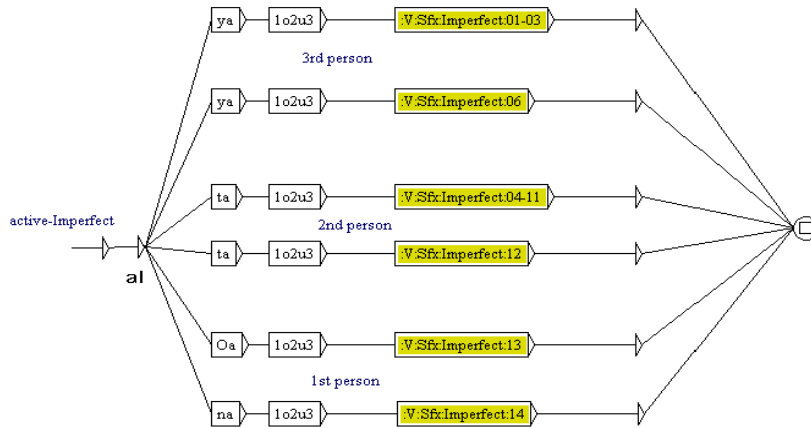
ya
1o2u3
:V:SfxImperfect:01-03
3rd person
ya
1o2u3
:V:SfxImperfect:06
active-Imperfect
ta
1o2u3
:V:SfxImperfect:04-11
2nd person
ta
1o2u3
:V:SfxImperfect:12
al
Oa
1o2u3
:V:SfxImperfect:13
1st person
na
1o2u3
:V:SfxImperfect:14